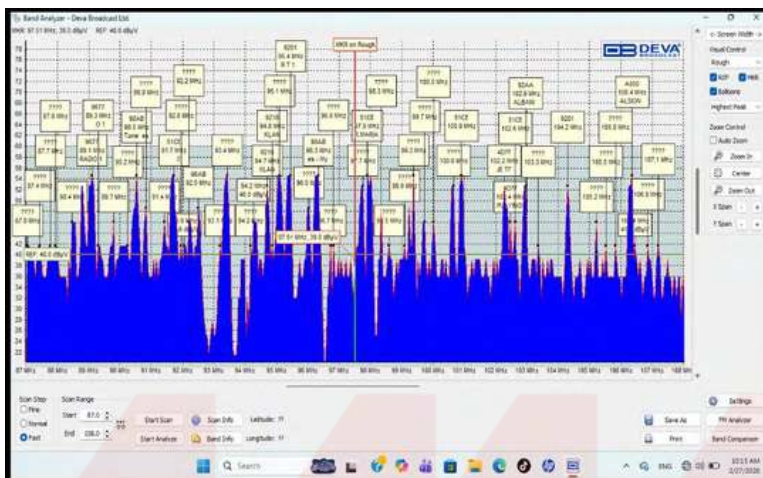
Band Analyzer - Deva Broadcast Ltd.
MKR: 97.51 MHz, 39.5 dBµV   REF: 40.0 dBµV

DEVA BROADCAST

78
76
74
72
70
68
66
64
62
60
58
56
54
52
50
48
46
44
42
40
38
36
34
32
30
28
26
24
22

MKR on Rough

????
87.6 MHz

????
87.7 MHz

????
87.4 MHz

????
87.9 MHz

????
88.4 MHz

9677
89.3 MHz
O T

9677
89.1 MHz
RADIO1

????
89.7 MHz

????
90.8 MHz

90AB
90.5 MHz
Tuner_ws

????
90.2 MHz

51CE
91.7 MHz

????
91.4 MHz

????
92.2 MHz

????
92.9 MHz

90AB
92.5 MHz

????
93.4 MHz

????
95.1 MHz

9216
94.8 MHz

9216
94.7 MHz

94.2 MHz
40.0 dBµV

8201
95.4 MHz

????
96.9 MHz

90AB
96.3 MHz

96.0 MHz

97.51 MHz, 39.5 dBµV

51CE
97.9 MHz

????
98.3 MHz

????
97.7 MHz

????
99.7 MHz

????
99.2 MHz

????
98.9 MHz

????
100.5 MHz

51CE
100.9 MHz

????
100.9 MHz

51CE
102.4 MHz

82AA
102.6 MHz
ALBANI

4D??
102.2 MHz

????
103.5 MHz

8201
104.2 MHz

????
105.5 MHz

????
105.8 MHz

????
105.2 MHz

A830
105.4 MHz
ALSION

????
107.1 MHz

????
106.9 MHz

REF: 40.0 dBµV

87 MHz 88 MHz 89 MHz 90 MHz 91 MHz 92 MHz 93 MHz 94 MHz 95 MHz 96 MHz 97 MHz 98 MHz 99 MHz 100 MHz 101 MHz 102 MHz 103 MHz 104 MHz 105 MHz 106 MHz 107 MHz 108 MHz

Screen Width
Visual Control
Rough
RDS
PI
Balloons
Highest Peak
Zoom Control
Auto Zoom
Zoom In
Center
Zoom Out
X Span
Y Span

Scan Step
Fine
Normal
Fast
Scan Range
Start 87.0
End 108.0
Start Scan
Scan Info
Latitude: ??
Start Analyze
Band Info
Longitude: ??
Save As
Print
Settings
FM Analyzer
Band Comparison

Search
ENG
10:15 AM
2/27/2020